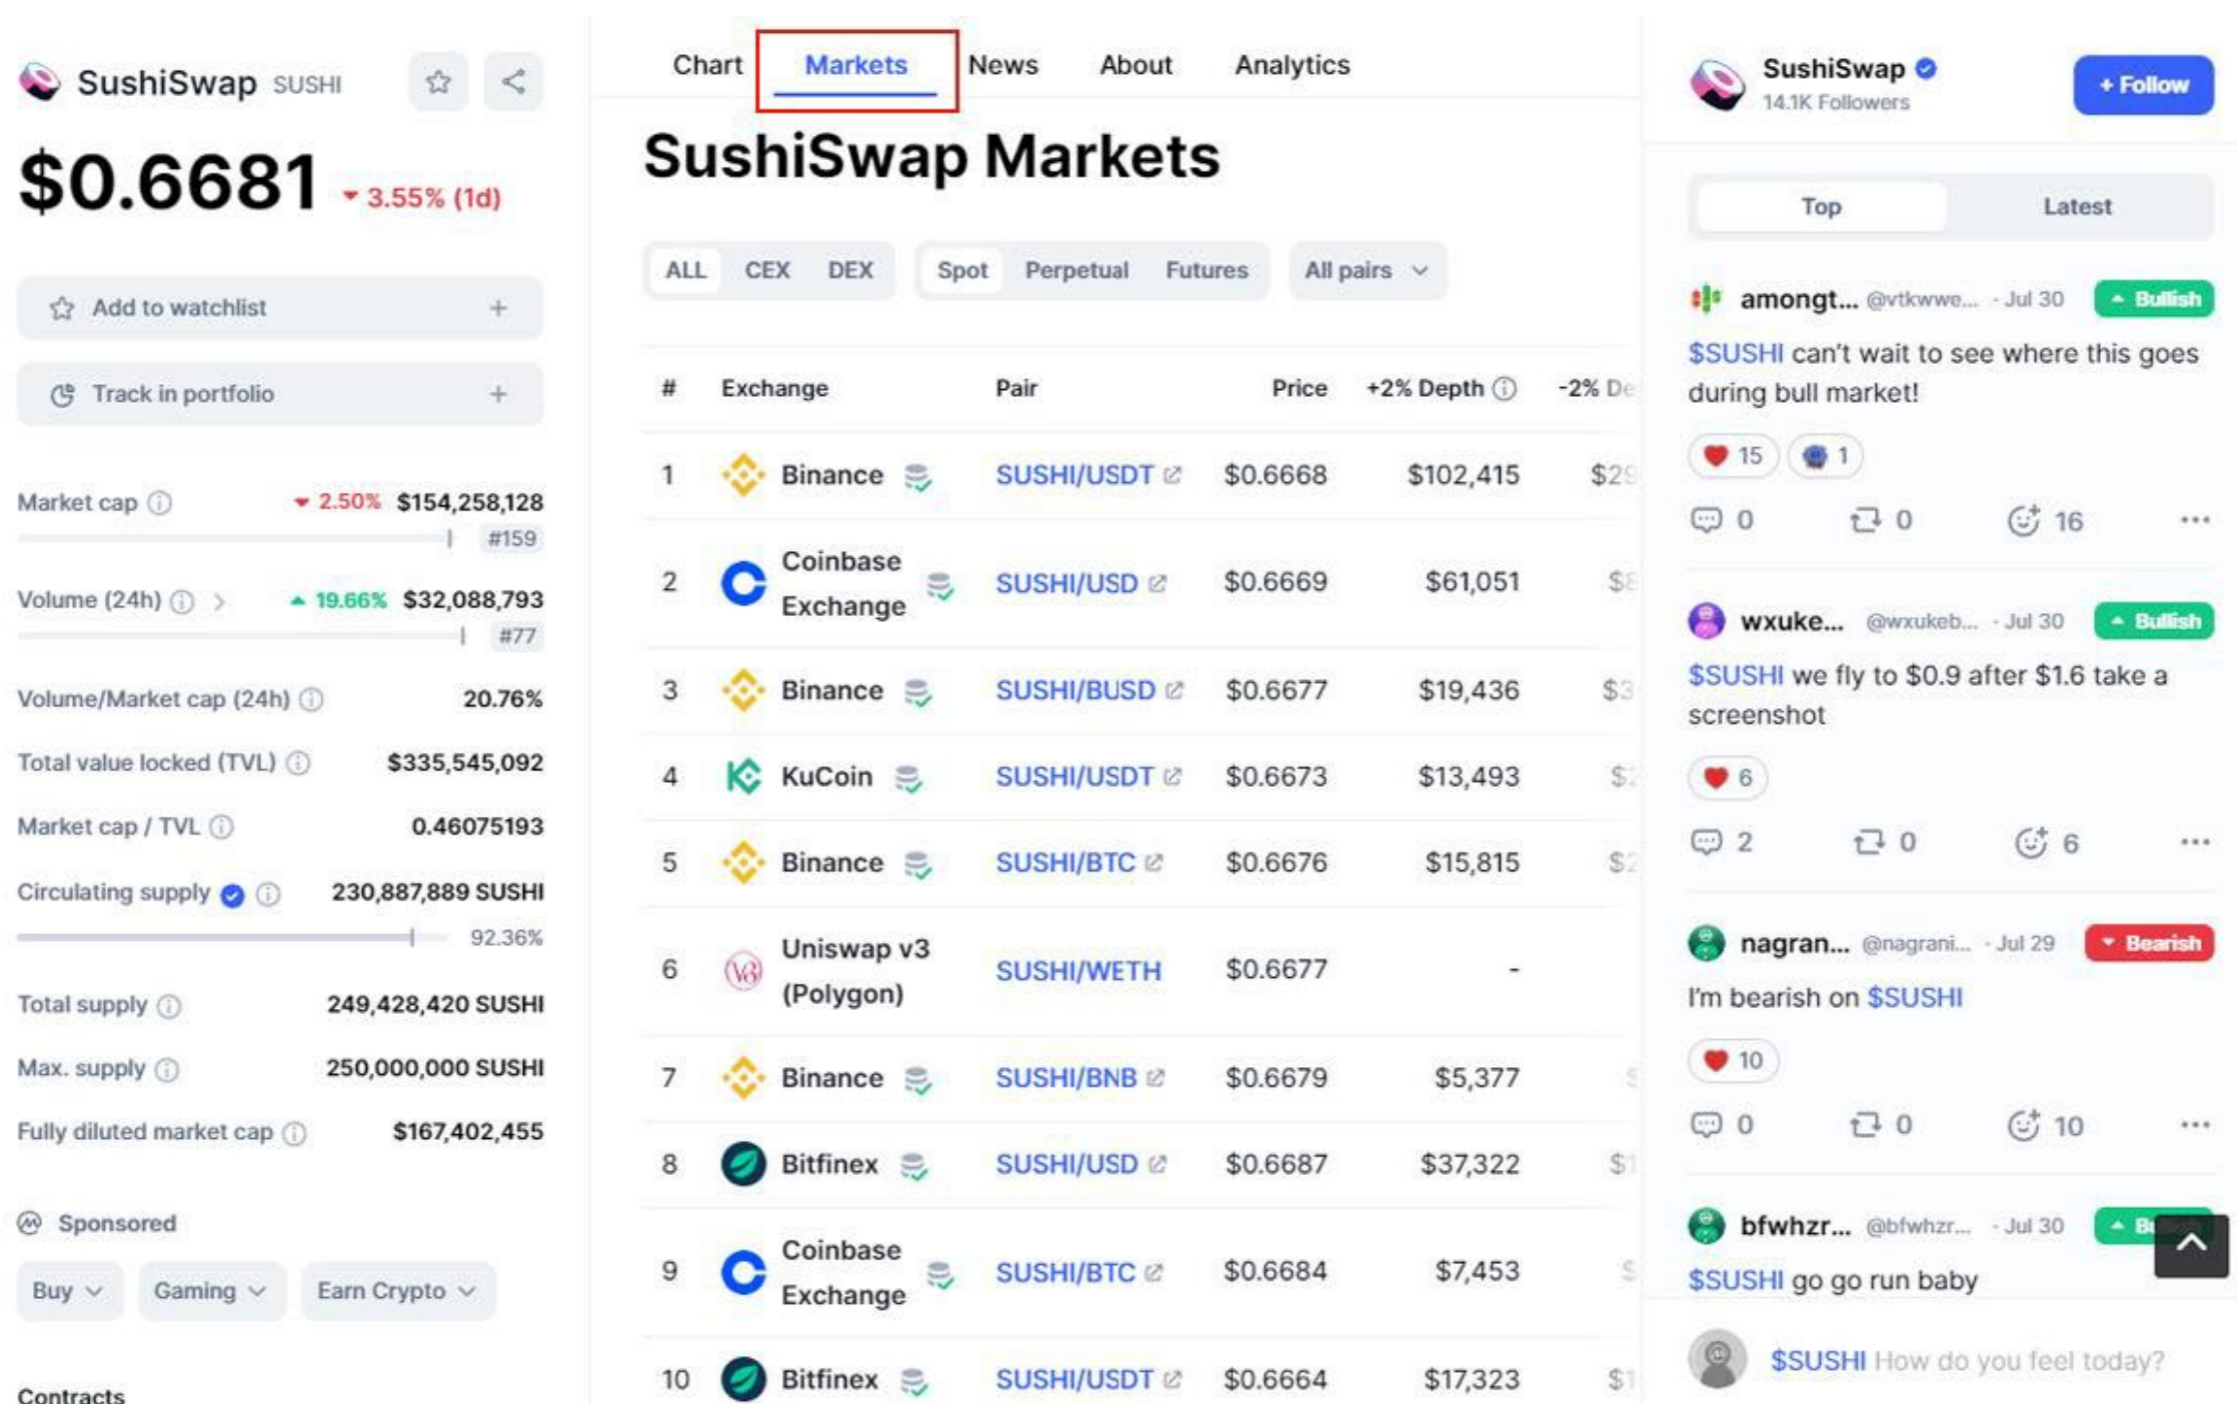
SushiSwap SUSHI

$0.6681 ▾ 3.55% (1d)

Add to watchlist +

Track in portfolio +

Market cap ▾ 2.50% $154,258,128
#159

Volume (24h) ▴ 19.66% $32,088,793
#77

Volume/Market cap (24h) 20.76%

Total value locked (TVL) $335,545,092

Market cap / TVL 0.46075193

Circulating supply 230,887,889 SUSHI
92.36%

Total supply 249,428,420 SUSHI

Max. supply 250,000,000 SUSHI

Fully diluted market cap $167,402,455

Sponsored

Buy Gaming Earn Crypto

Contracts

Chart Markets News About Analytics

SushiSwap Markets

ALL CEX DEX Spot Perpetual Futures All pairs

| # | Exchange | Pair | Price | +2% Depth | -2% De |
|---|---|---|---|---|---|
| 1 | Binance | SUSHI/USDT | $0.6668 | $102,415 | $2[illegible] |
| 2 | Coinbase Exchange | SUSHI/USD | $0.6669 | $61,051 | $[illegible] |
| 3 | Binance | SUSHI/BUSD | $0.6677 | $19,436 | $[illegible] |
| 4 | KuCoin | SUSHI/USDT | $0.6673 | $13,493 | $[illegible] |
| 5 | Binance | SUSHI/BTC | $0.6676 | $15,815 | $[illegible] |
| 6 | Uniswap v3 (Polygon) | SUSHI/WETH | $0.6677 | - | |
| 7 | Binance | SUSHI/BNB | $0.6679 | $5,377 | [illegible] |
| 8 | Bitfinex | SUSHI/USD | $0.6687 | $37,322 | $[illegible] |
| 9 | Coinbase Exchange | SUSHI/BTC | $0.6684 | $7,453 | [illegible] |
| 10 | Bitfinex | SUSHI/USDT | $0.6664 | $17,323 | $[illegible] |

SushiSwap
14.1K Followers
+ Follow

Top Latest

amongt... @vtkwwe... · Jul 30 Bullish
$SUSHI can't wait to see where this goes during bull market!
15 1
0 0 16

wxuke... @wxukeb... · Jul 30 Bullish
$SUSHI we fly to $0.9 after $1.6 take a screenshot
6
2 0 6

nagran... @nagrani... · Jul 29 Bearish
I'm bearish on $SUSHI
10
0 0 10

bfwhzr... @bfwhzr... · Jul 30 B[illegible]
$SUSHI go go run baby

$SUSHI How do you feel today?